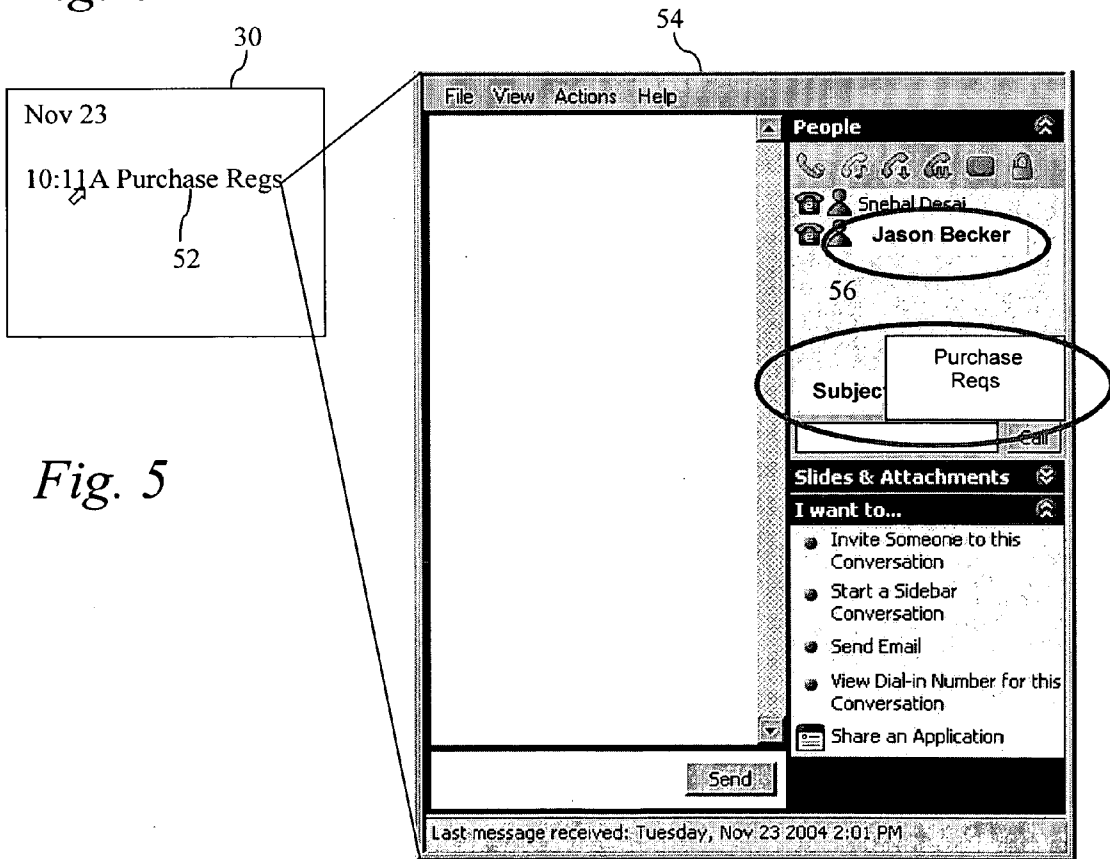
Fig.

30

54

Nov 23

10:11A Purchase Reqs

52

File View Actions Help

People

Snehal Desai

Jason Becker

56

Purchase Reqs

Subjec

Call

Slides & Attachments

I want to...

Invite Someone to this Conversation

Start a Sidebar Conversation

Send Email

View Dial-in Number for this Conversation

Share an Application

Send

Last message received: Tuesday, Nov 23 2004 2:01 PM

Fig. 5